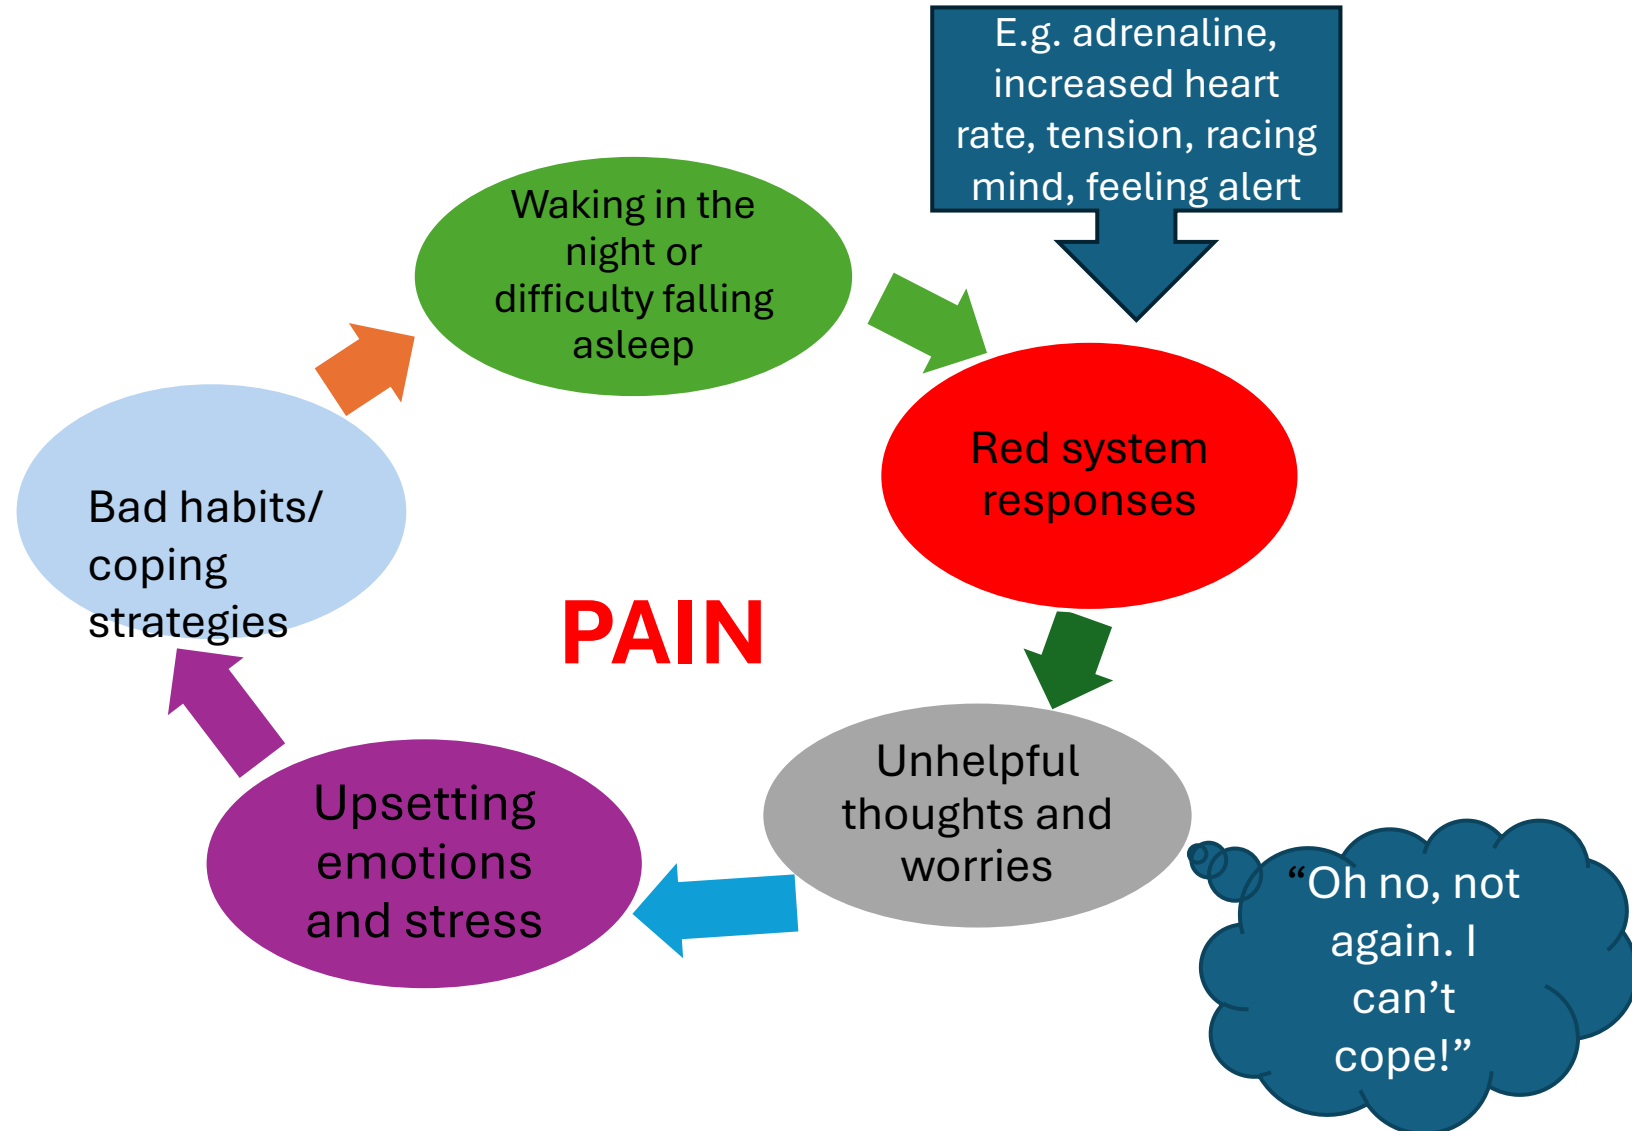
E.g. adrenaline, increased heart rate, tension, racing mind, feeling alert

Waking in the night or difficulty falling asleep

Red system responses

Bad habits/ coping strategies

PAIN

Unhelpful thoughts and worries

“Oh no, not again. I can’t cope!”

Upsetting emotions and stress